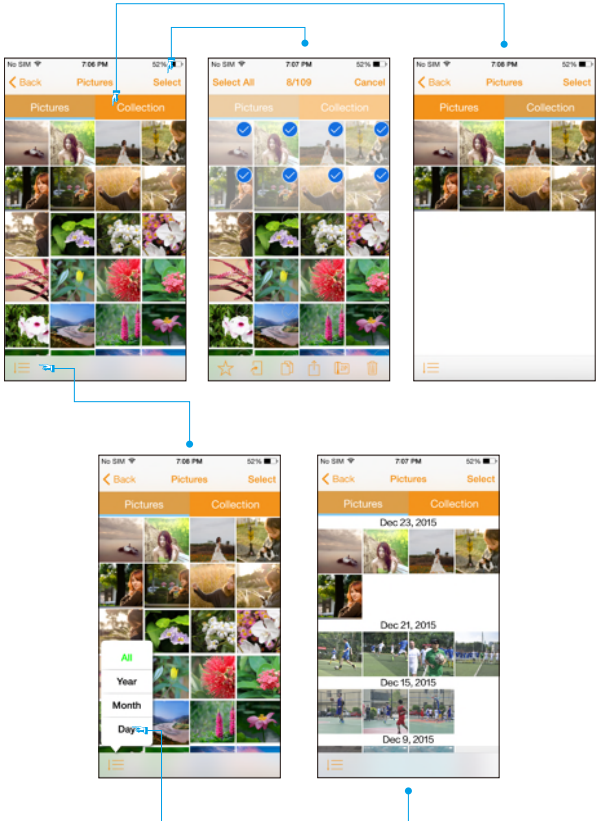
No SIM 7:06 PM 52%
Back Pictures Select
Pictures Collection

No SIM 7:07 PM 52%
Select All 8/109 Cancel
Pictures Collection

No SIM 7:06 PM 52%
Back Pictures Select
Pictures Collection

No SIM 7:08 PM 52%
Back Pictures Select
Pictures Collection
All
Year
Month
Day

No SIM 7:07 PM 52%
Back Pictures Select
Pictures Collection
Dec 23, 2015
Dec 21, 2015
Dec 15, 2015
Dec 9, 2015